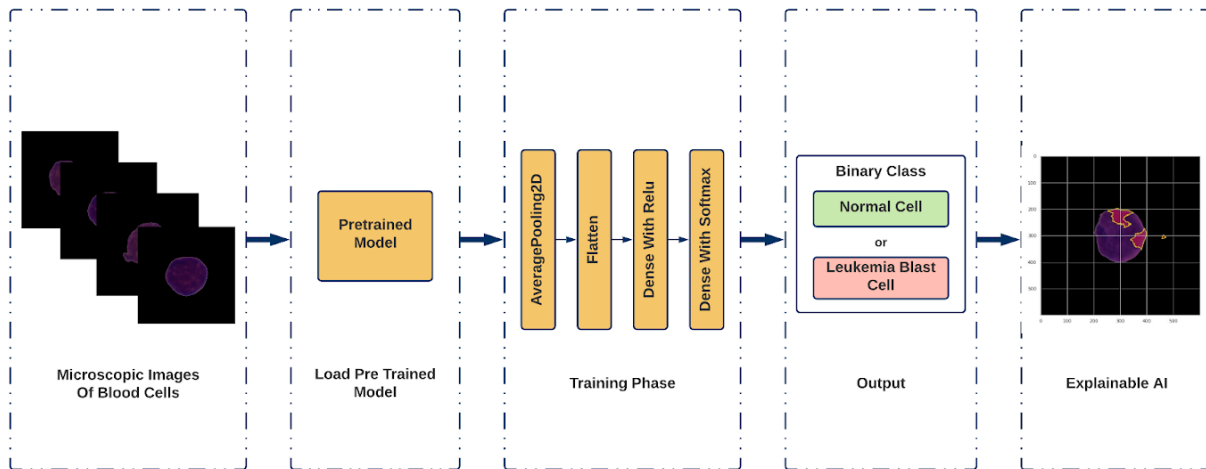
Microscopic Images Of Blood Cells

Pretrained Model

Load Pre Trained Model

AveragePooling2D

Flatten

Dense With Relu

Dense With Softmax

Training Phase

Binary Class

Normal Cell

or

Leukemia Blast Cell

Output

0
100
200
300
400
500

0 100 200 300 400 500

Explainable AI